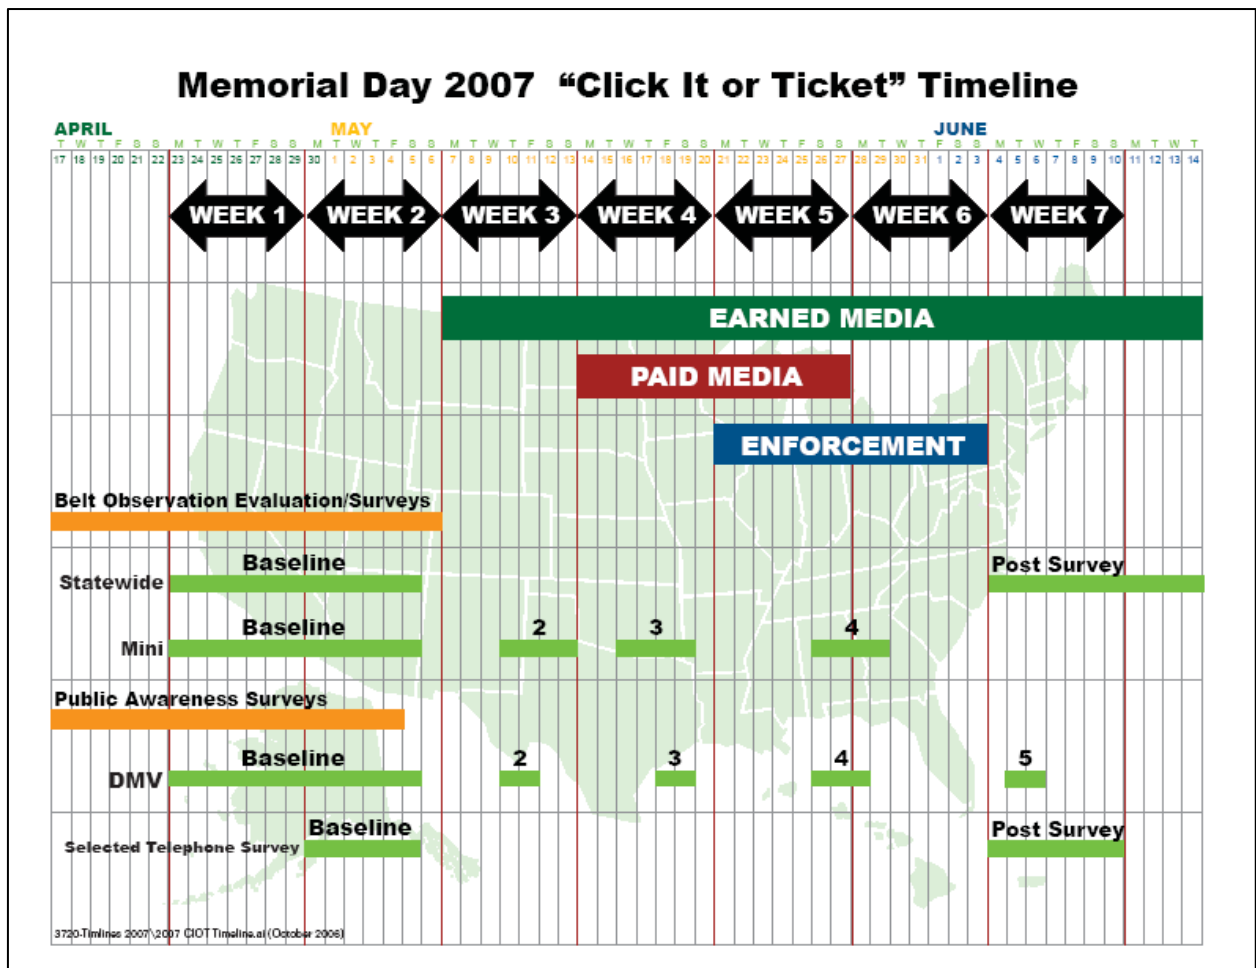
Memorial Day 2007 “Click It or Ticket” Timeline

APRIL
MAY
JUNE

| T | W | T | F | S | S | M | T | W | T | F | S | S | M | T | W | T | F | S | S | M | T | W | T | F | S | S | M | T | W | T | F | S | S | M | T | W | T | F | S | S | M | T | W | T | F | S | S | M | T | W | T | F | S | S | M | T | W | T |
|---|---|---|---|---|---|---|---|---|---|---|---|---|---|---|---|---|---|---|---|---|---|---|---|---|---|---|---|---|---|---|---|---|---|---|---|---|---|---|---|---|---|---|---|---|---|---|---|---|---|---|---|---|---|---|---|---|---|---|
| 17 | 18 | 19 | 20 | 21 | 22 | 23 | 24 | 25 | 26 | 27 | 28 | 29 | 30 | 1 | 2 | 3 | 4 | 5 | 6 | 7 | 8 | 9 | 10 | 11 | 12 | 13 | 14 | 15 | 16 | 17 | 18 | 19 | 20 | 21 | 22 | 23 | 24 | 25 | 26 | 27 | 28 | 29 | 30 | 31 | 1 | 2 | 3 | 4 | 5 | 6 | 7 | 8 | 9 | 10 | 11 | 12 | 13 | 14 |

WEEK 1
WEEK 2
WEEK 3
WEEK 4
WEEK 5
WEEK 6
WEEK 7

EARNED MEDIA
PAID MEDIA
ENFORCEMENT

Belt Observation Evaluation/Surveys
Statewide Baseline
Post Survey
Mini Baseline
2
3
4

Public Awareness Surveys
DMV Baseline
2
3
4
5
Selected Telephone Survey Baseline
Post Survey

3720-Timlines 2007\2007 CIOT Timeline.ai (October 2006)